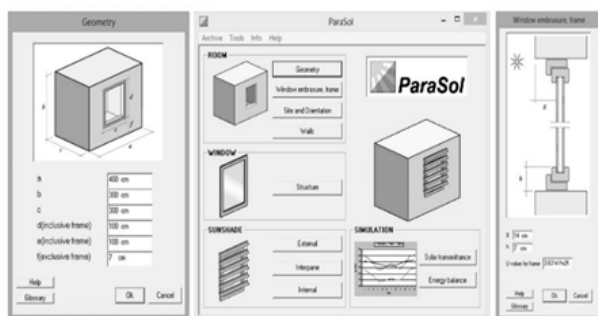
Geometry

a 400 cm
b 300 cm
c 300 cm
d(inclusive frame) 100 cm
e(inclusive frame) 100 cm
f(exclusive frame) 7 cm

Help
Glossary
Ok Cancel

ParaSol

Archive Tools Info Help

ROOM
Geometry
Window embrasure, frame
Site and Orientation
Walls

ParaSol

WINDOW
Structure

SUNSHADE
External
Interpane
Internal

SIMULATION
Solar transmittance
Energy balance

Window embrasure, frame

d
b

a 14 cm
b 7 cm
U-value for frame 3.00 W/m2K

Help
Glossary
Ok Cancel